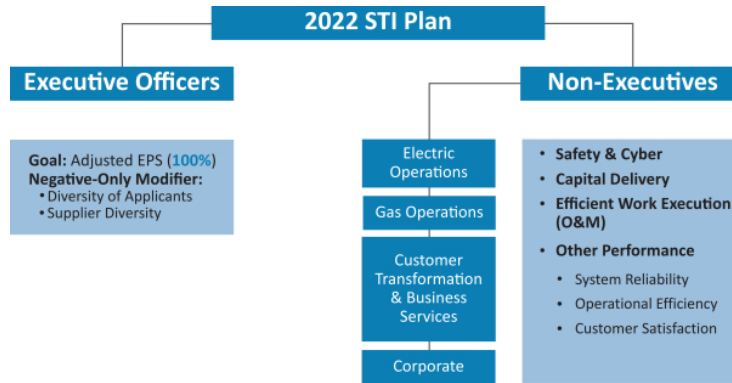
2022 STI Plan

Executive Officers

Non-Executives

Goal: Adjusted EPS (100%)
Negative-Only Modifier:
• Diversity of Applicants
• Supplier Diversity

Electric Operations

Gas Operations

Customer Transformation & Business Services

Corporate

• Safety & Cyber
• Capital Delivery
• Efficient Work Execution (O&M)
• Other Performance
• System Reliability
• Operational Efficiency
• Customer Satisfaction